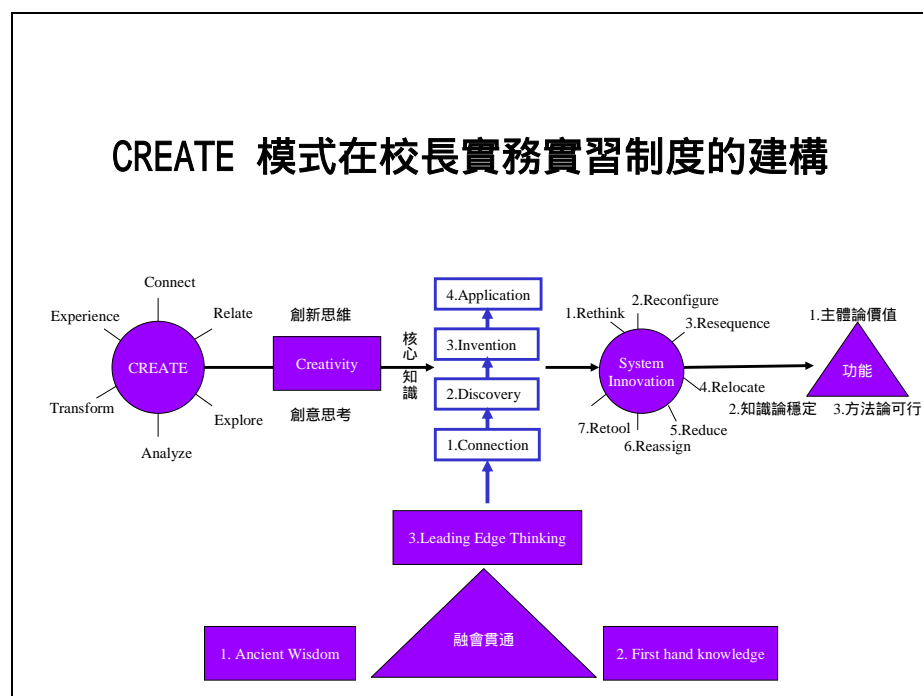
CREATE 模式在校長實務實習制度的建構

Connect

Experience

Relate

CREATE

Transform

Explore

Analyze

創新思維

Creativity

創意思考

核心知識

4.Application

3.Invention

2.Discovery

1.Connection

1.Rethink

2.Reconfigure

3.Resequence

System Innovation

4.Relocate

5.Reduce

6.Reassign

7.Retool

1.主體論價值

功能

2.知識論穩定

3.方法論可行

3.Leading Edge Thinking

融會貫通

1. Ancient Wisdom

2. First hand knowledge